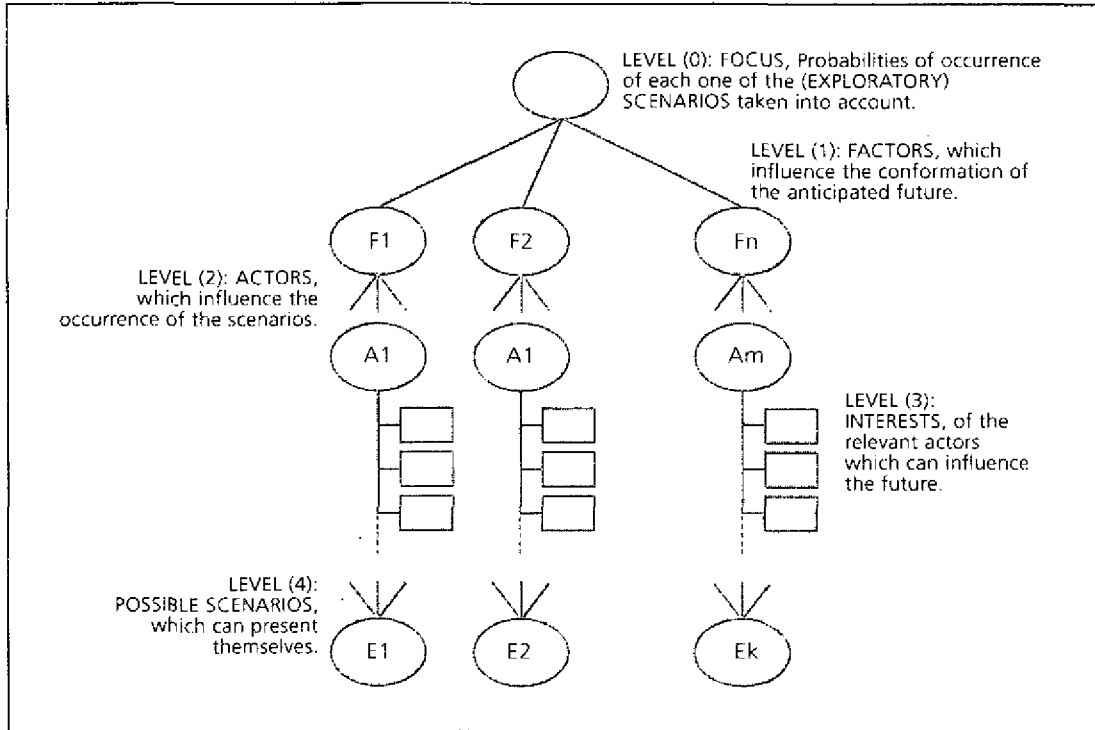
LEVEL (0): FOCUS, Probabilities of occurrence of each one of the (EXPLORATORY) SCENARIOS taken into account.

LEVEL (1): FACTORS, which influence the conformation of the anticipated future.

F1

F2

Fn

LEVEL (2): ACTORS, which influence the occurrence of the scenarios.

A1

A1

Am

LEVEL (3): INTERESTS, of the relevant actors which can influence the future.

LEVEL (4): POSSIBLE SCENARIOS, which can present themselves.

E1

E2

Ek